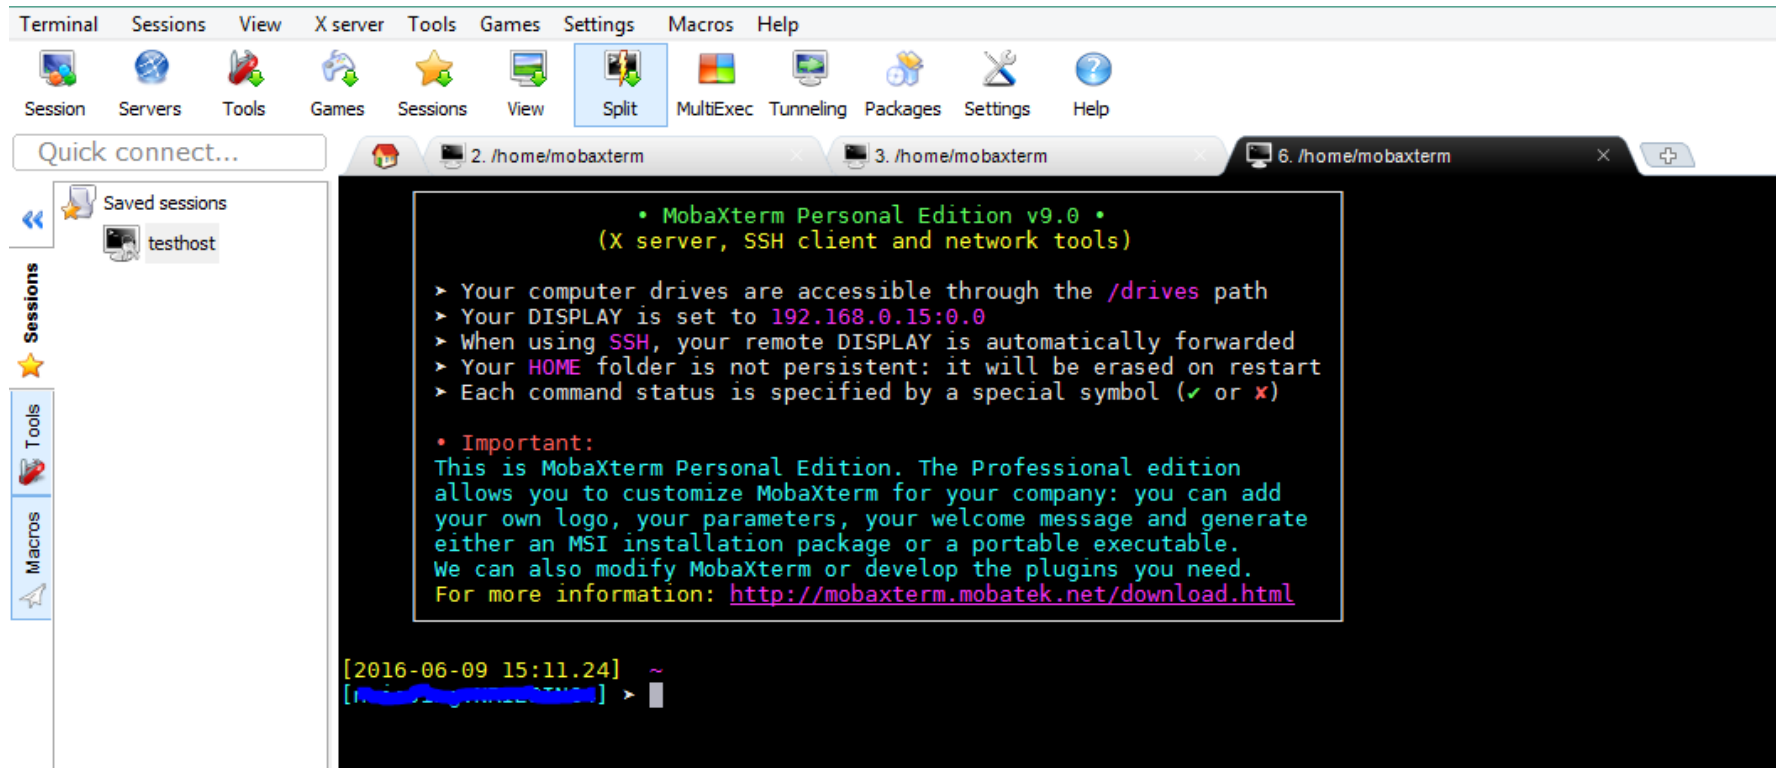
Terminal Sessions View X server Tools Games Settings Macros Help

Session Servers Tools Games Sessions View Split MultiExec Tunneling Packages Settings Help

Quick connect...

2. /home/mobaxterm 3. /home/mobaxterm 6. /home/mobaxterm

Saved sessions
testhost

Sessions Tools Macros

• MobaXterm Personal Edition v9.0 •
(X server, SSH client and network tools)

➤ Your computer drives are accessible through the /drives path
➤ Your DISPLAY is set to 192.168.0.15:0.0
➤ When using SSH, your remote DISPLAY is automatically forwarded
➤ Your HOME folder is not persistent: it will be erased on restart
➤ Each command status is specified by a special symbol (✔ or ✘)

• Important:
This is MobaXterm Personal Edition. The Professional edition allows you to customize MobaXterm for your company: you can add your own logo, your parameters, your welcome message and generate either an MSI installation package or a portable executable.
We can also modify MobaXterm or develop the plugins you need.
For more information: http://mobaxterm.mobatek.net/download.html

[2016-06-09 15:11.24] ~
[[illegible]] ➤